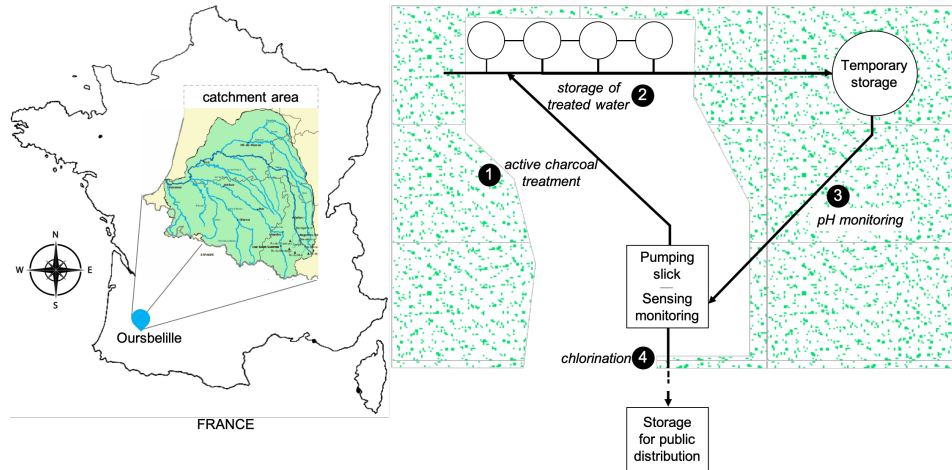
catchment area

N
W
E
S

Oursbelille

FRANCE

Temporary storage

2 storage of treated water

1 active charcoal treatment

3 pH monitoring

Pumping slick

Sensing monitoring

chlorination 4

Storage for public distribution